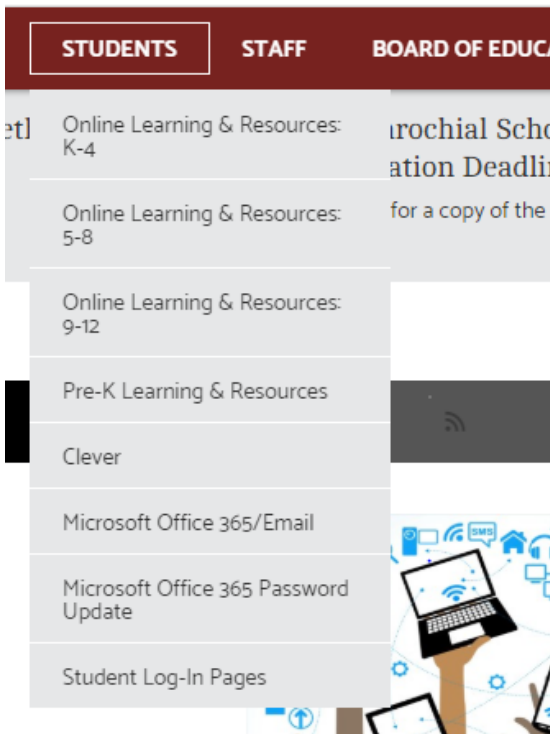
STUDENTS STAFF BOARD OF EDUCA

Online Learning & Resources: K-4

Online Learning & Resources: 5-8

Online Learning & Resources: 9-12

Pre-K Learning & Resources

Clever

Microsoft Office 365/Email

Microsoft Office 365 Password Update

Student Log-In Pages

etl

arochial Scho

ation Deadlin

for a copy of the

SMS